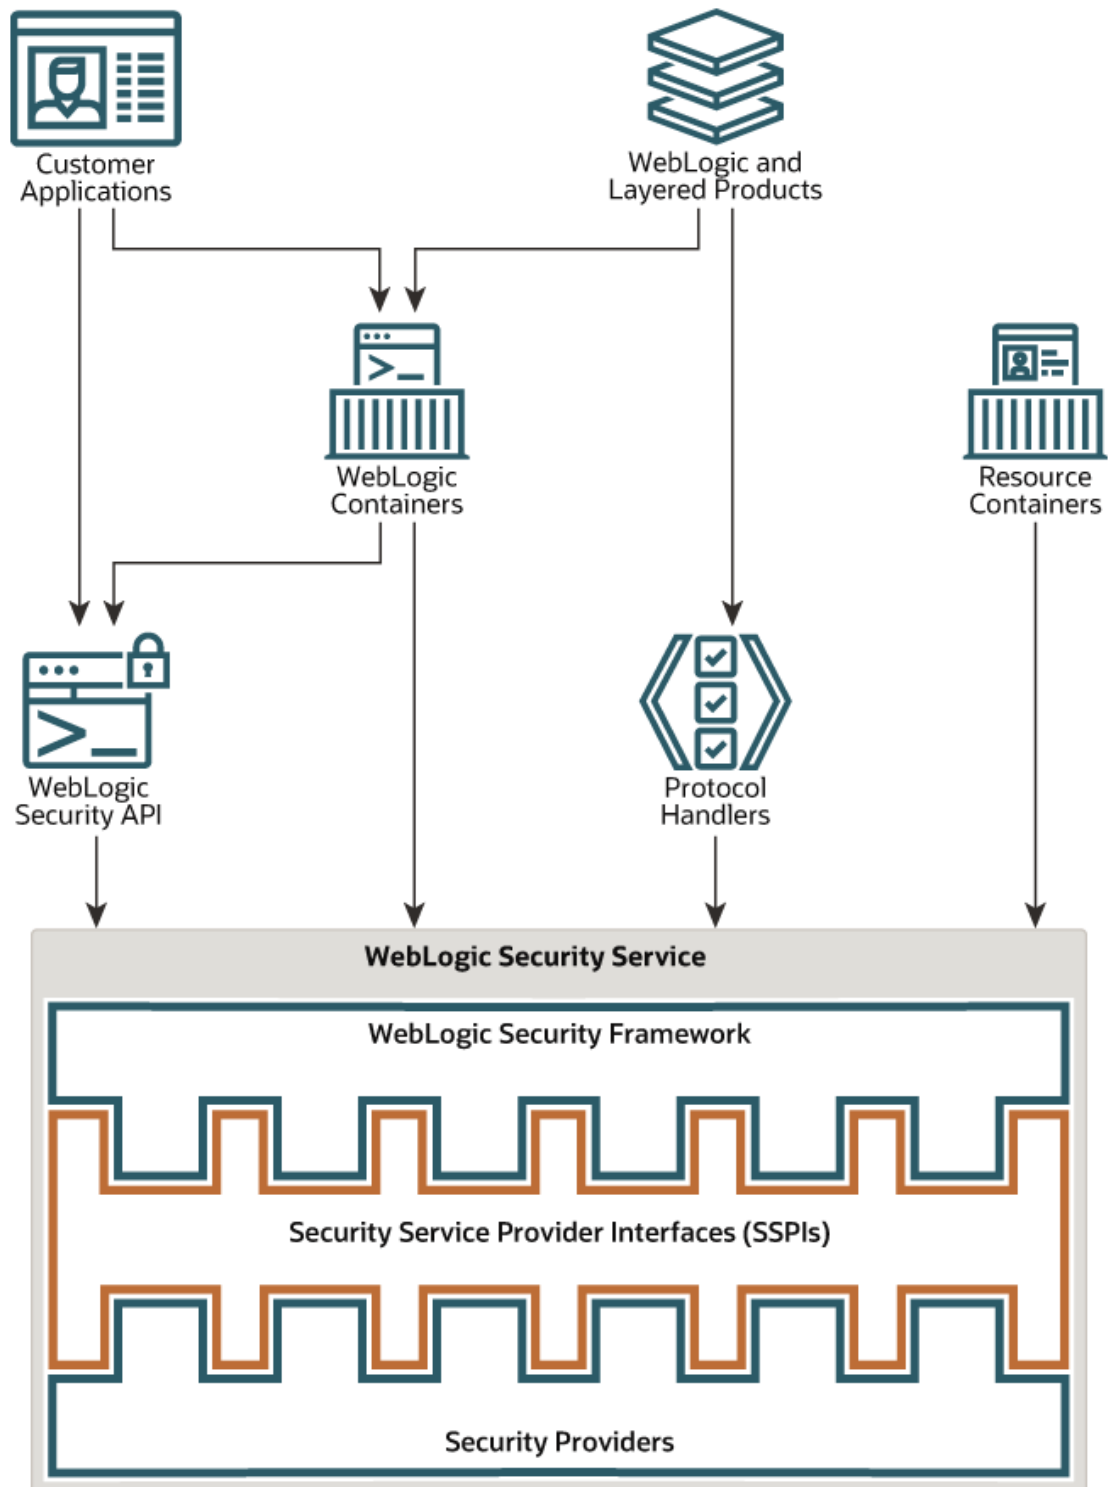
Customer Applications

WebLogic and Layered Products

WebLogic Containers

Resource Containers

WebLogic Security API

Protocol Handlers

WebLogic Security Service

WebLogic Security Framework

Security Service Provider Interfaces (SSPIs)

Security Providers